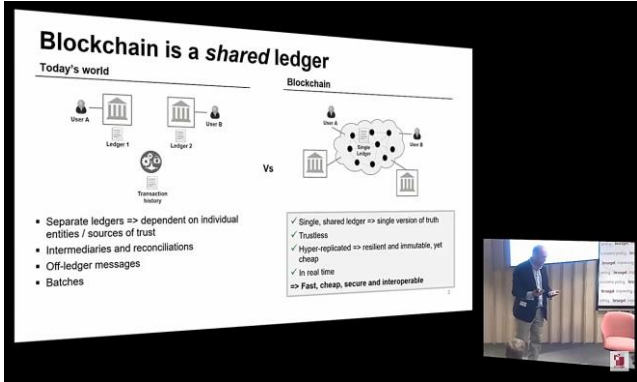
Blockchain is a *shared* ledger

Today's world

User A

User B

Ledger 1

Ledger 2

Transaction history

Vs

Blockchain

User A

User B

Single Ledger

- Separate ledgers => dependent on individual entities / sources of trust
- Intermediaries and reconciliations
- Off-ledger messages
- Batches

✓ Single, shared ledger => single version of truth
✓ Trustless
✓ Hyper-replicated => resilient and immutable, yet cheap
✓ In real time
=> Fast, cheap, secure and interoperable

2